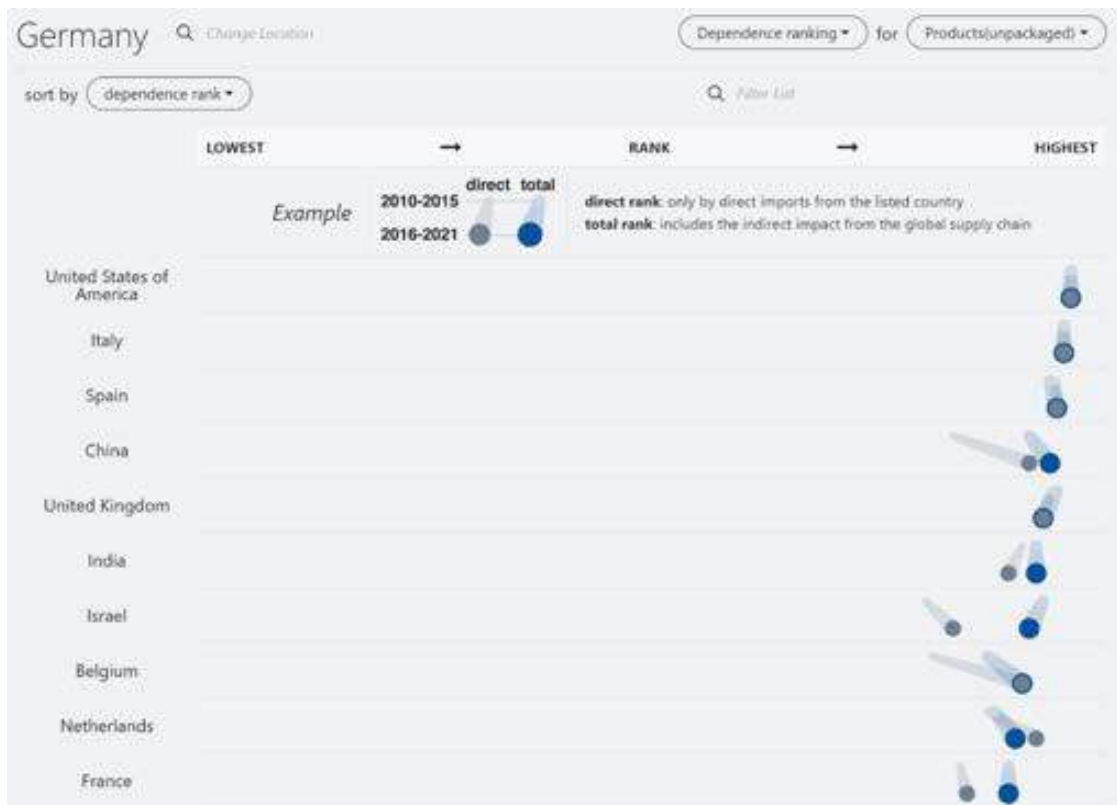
Germany Change Location

Dependence ranking ▾ for Products(unpackaged) ▾

sort by dependence rank ▾

Filter List

| LOWEST | → | RANK | → | HIGHEST |
|---|---|---|---|---|

Example

direct total

2010-2015

2016-2021

direct rank: only by direct imports from the listed country
total rank: includes the indirect impact from the global supply chain

United States of America

Italy

Spain

China

United Kingdom

India

Israel

Belgium

Netherlands

France